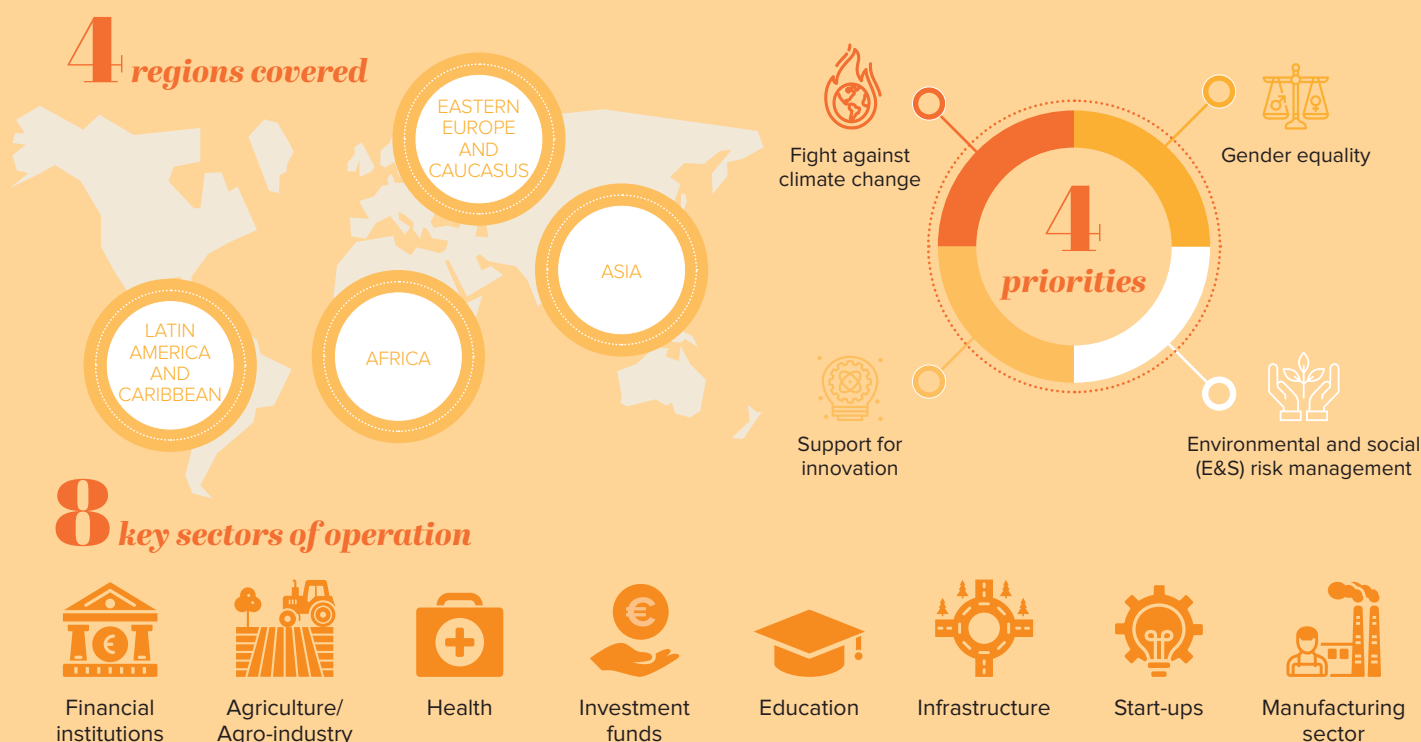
4 regions covered

EASTERN EUROPE AND CAUCASUS

ASIA

LATIN AMERICA AND CARIBBEAN

AFRICA

Fight against climate change

Gender equality

4 priorities

Support for innovation

Environmental and social (E&S) risk management

8 key sectors of operation

Financial institutions

Agriculture/ Agro-industry

Health

Investment funds

Education

Infrastructure

Start-ups

Manufacturing sector